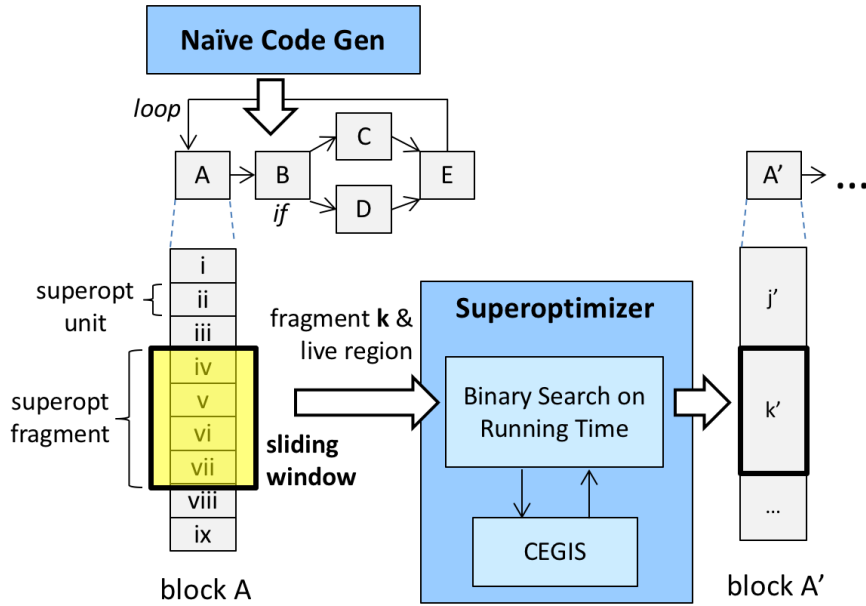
Naïve Code Gen

loop

A

B

if

C

D

E

A'

...

i

ii

iii

iv

v

vi

vii

viii

ix

superopt unit

superopt fragment

sliding window

block A

fragment **k** & live region

Superoptimizer

Binary Search on Running Time

CEGIS

j'

k'

...

block A'